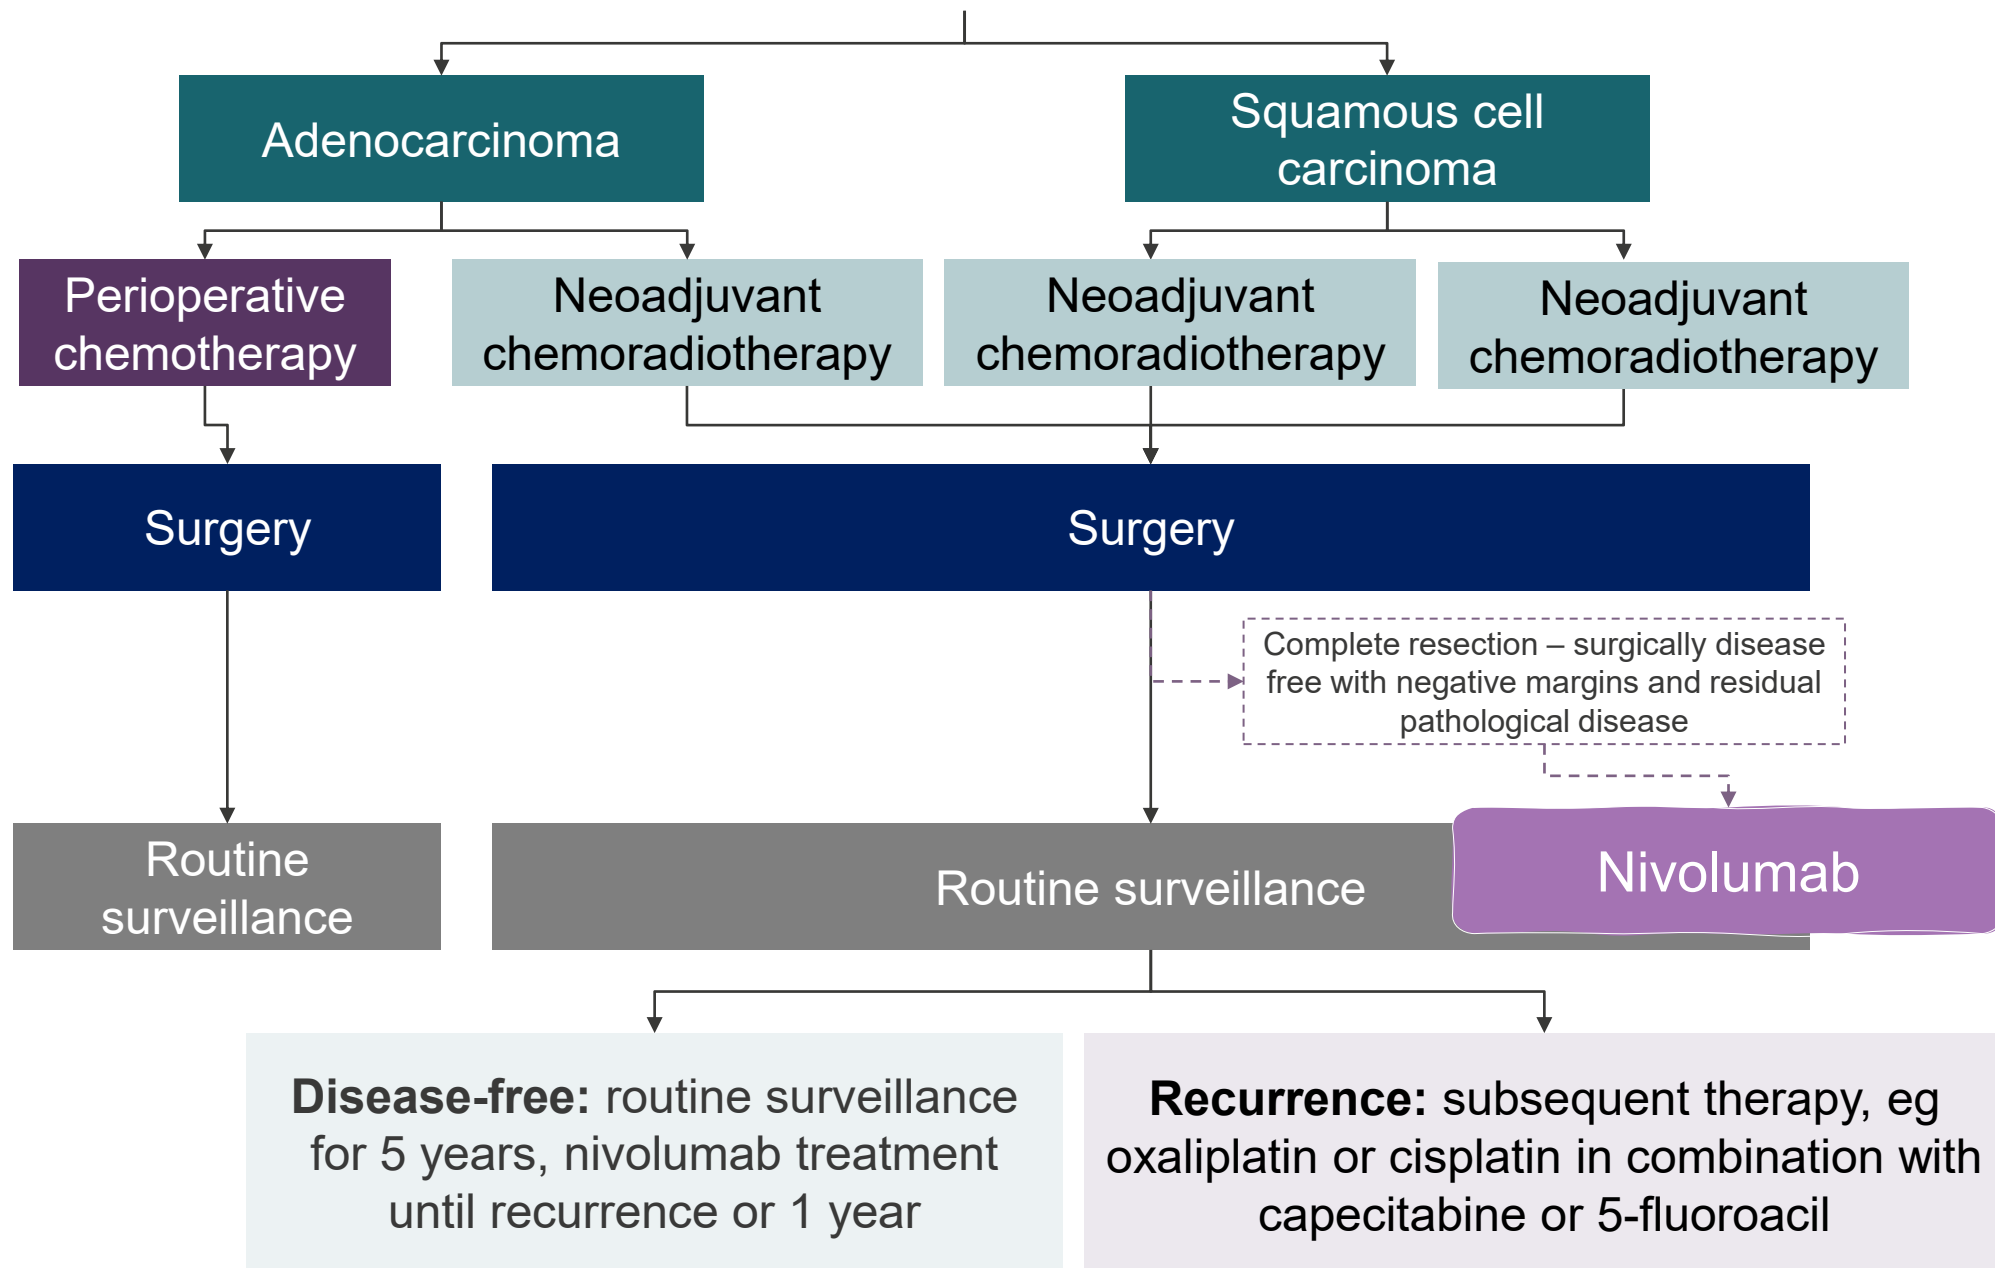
Adenocarcinoma

Squamous cell carcinoma

Perioperative chemotherapy

Neoadjuvant chemoradiotherapy

Neoadjuvant chemoradiotherapy

Neoadjuvant chemoradiotherapy

Surgery

Surgery

Complete resection – surgically disease free with negative margins and residual pathological disease

Routine surveillance

Routine surveillance

Nivolumab

**Disease-free:** routine surveillance for 5 years, nivolumab treatment until recurrence or 1 year

**Recurrence:** subsequent therapy, eg oxaliplatin or cisplatin in combination with capecitabine or 5-fluoroacil